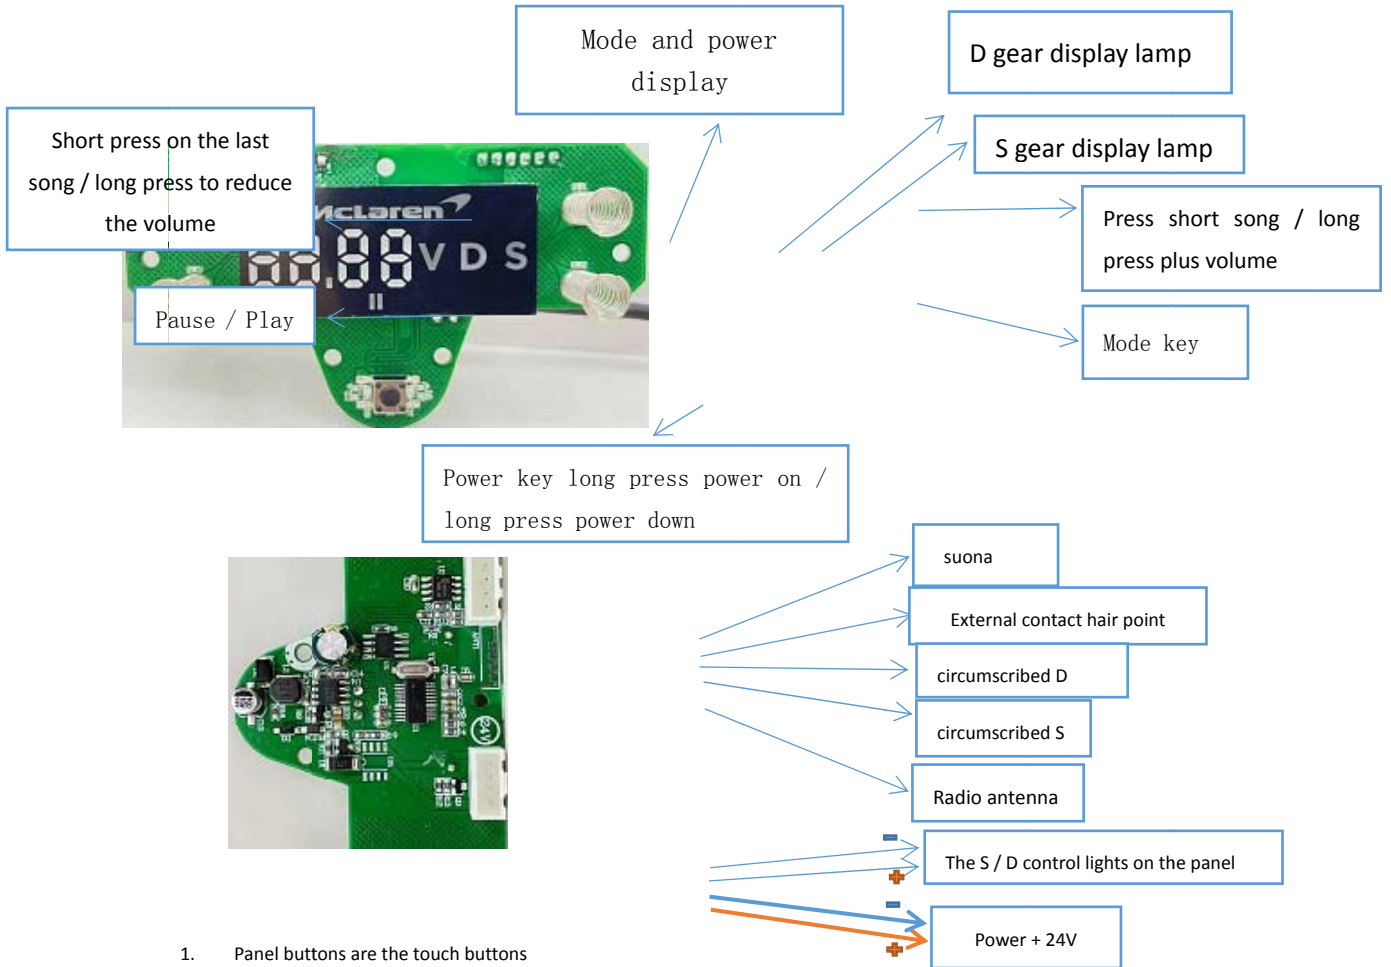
Mode and power display

D gear display lamp

Short press on the last song / long press to reduce the volume

S gear display lamp

Press short song / long press plus volume

McLaren

88VDS

Pause / Play

Mode key

Power key long press power on / long press power down

suona

External contact hair point

circumscribed D

circumscribed S

Radio antenna

The S / D control lights on the panel

Power + 24V

1. Panel buttons are the touch buttons